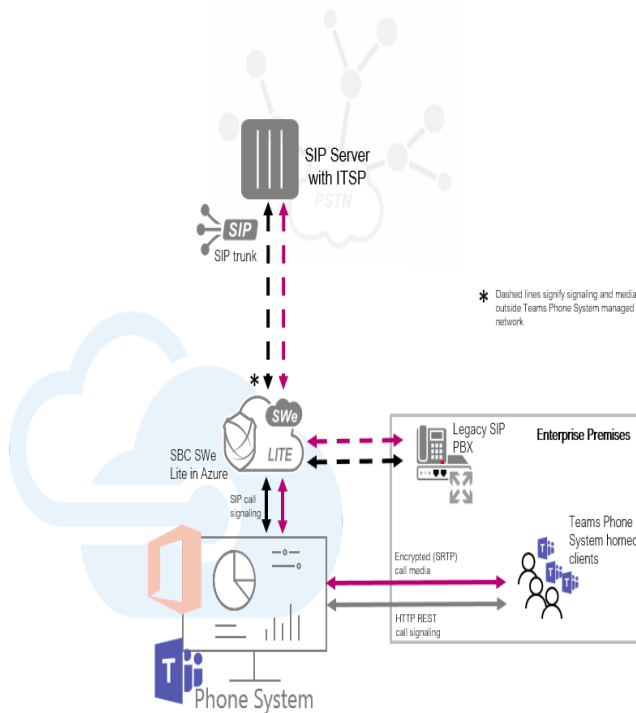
SIP Server with ITSP

PSTN

SIP

SIP trunk

* Dashed lines signify signaling and media outside Teams Phone System managed network

*

SWe

LITE

SBC SWe Lite in Azure

Legacy SIP PBX

Enterprise Premises

SIP call signaling

Teams Phone System homed clients

Encrypted (SRTP) call media

HTTP REST call signaling

Phone System